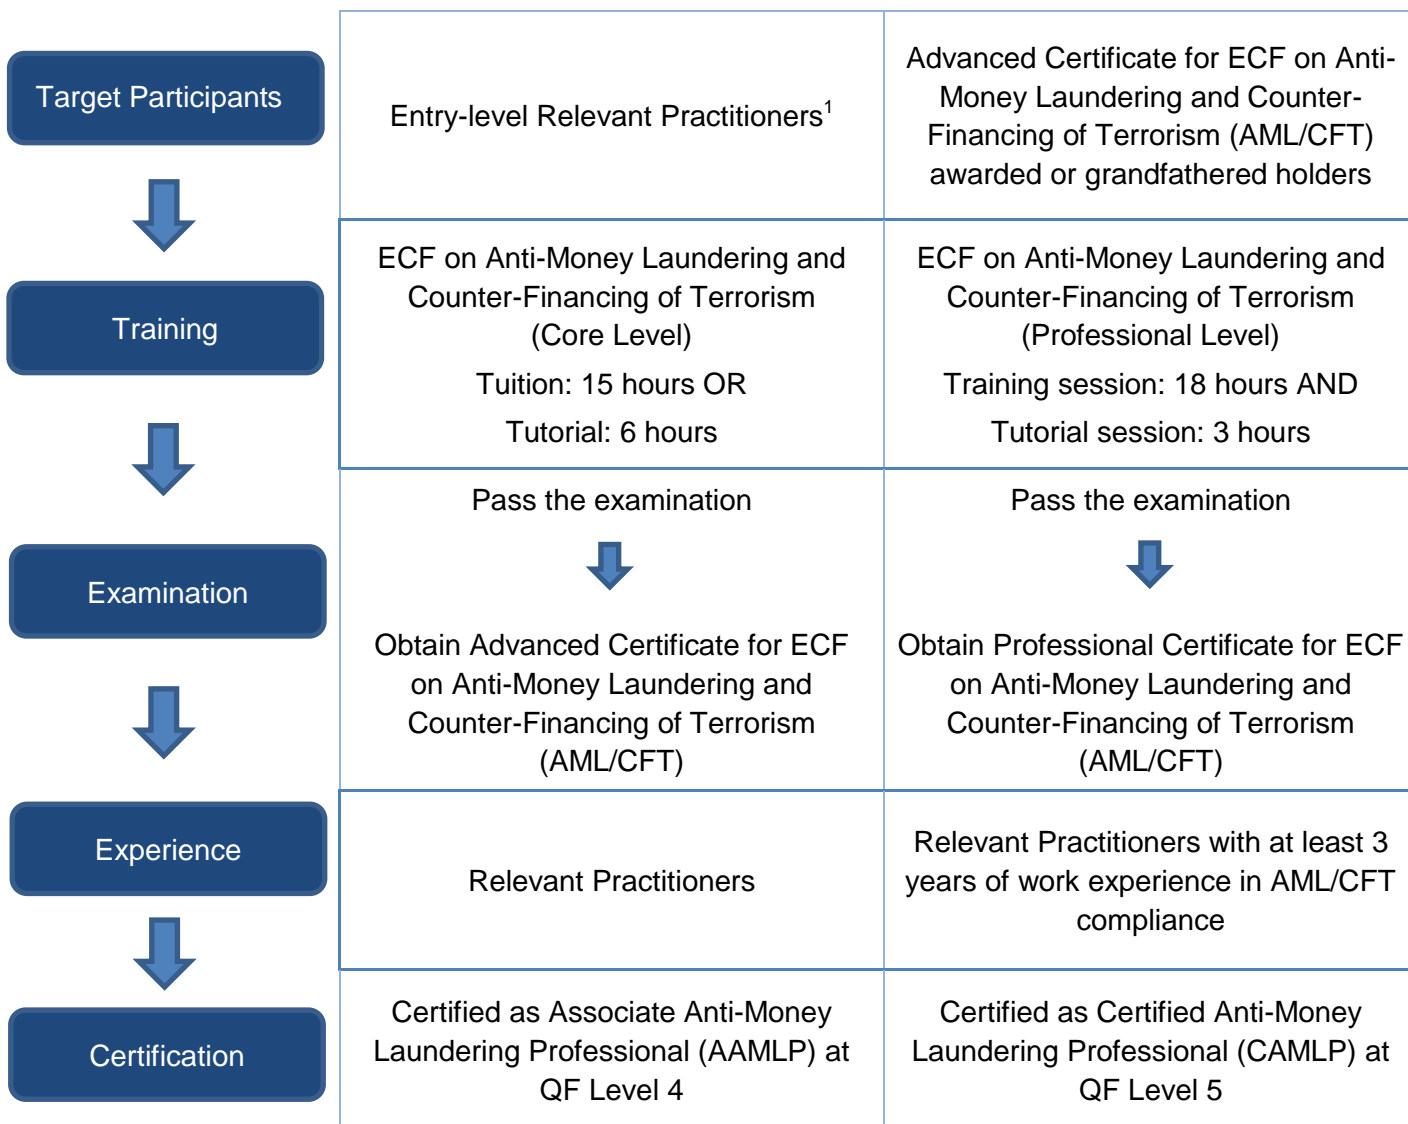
| | | |
|---|---|---|
| Target Participants | Entry-level Relevant Practitioners$^1$ | Advanced Certificate for ECF on Anti-Money Laundering and Counter-Financing of Terrorism (AML/CFT) awarded or grandfathered holders |
| Training | ECF on Anti-Money Laundering and Counter-Financing of Terrorism (Core Level) Tuition: 15 hours OR Tutorial: 6 hours | ECF on Anti-Money Laundering and Counter-Financing of Terrorism (Professional Level) Training session: 18 hours AND Tutorial session: 3 hours |
| Examination | Pass the examination Obtain Advanced Certificate for ECF on Anti-Money Laundering and Counter-Financing of Terrorism (AML/CFT) | Pass the examination Obtain Professional Certificate for ECF on Anti-Money Laundering and Counter-Financing of Terrorism (AML/CFT) |
| Experience | Relevant Practitioners | Relevant Practitioners with at least 3 years of work experience in AML/CFT compliance |
| Certification | Certified as Associate Anti-Money Laundering Professional (AAMLP) at QF Level 4 | Certified as Certified Anti-Money Laundering Professional (CAMLP) at QF Level 5 |